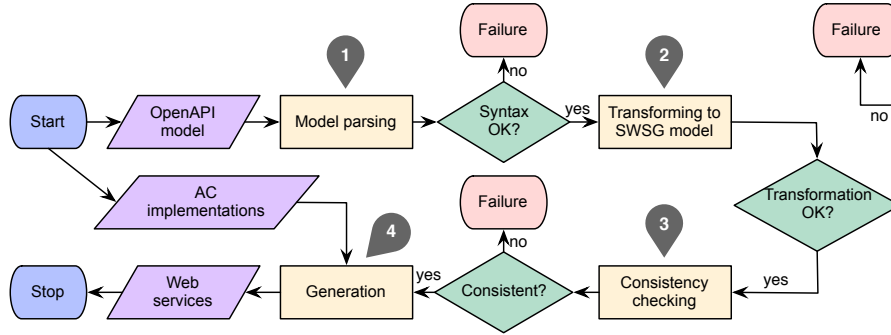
Failure

Failure

1

2

no

no

Start

OpenAPI model

Model parsing

Syntax OK?

yes

Transforming to SWSG model

Transformation OK?

AC implementations

Failure

3

4

no

yes

Stop

Web services

Generation

Consistent?

Consistency checking

yes